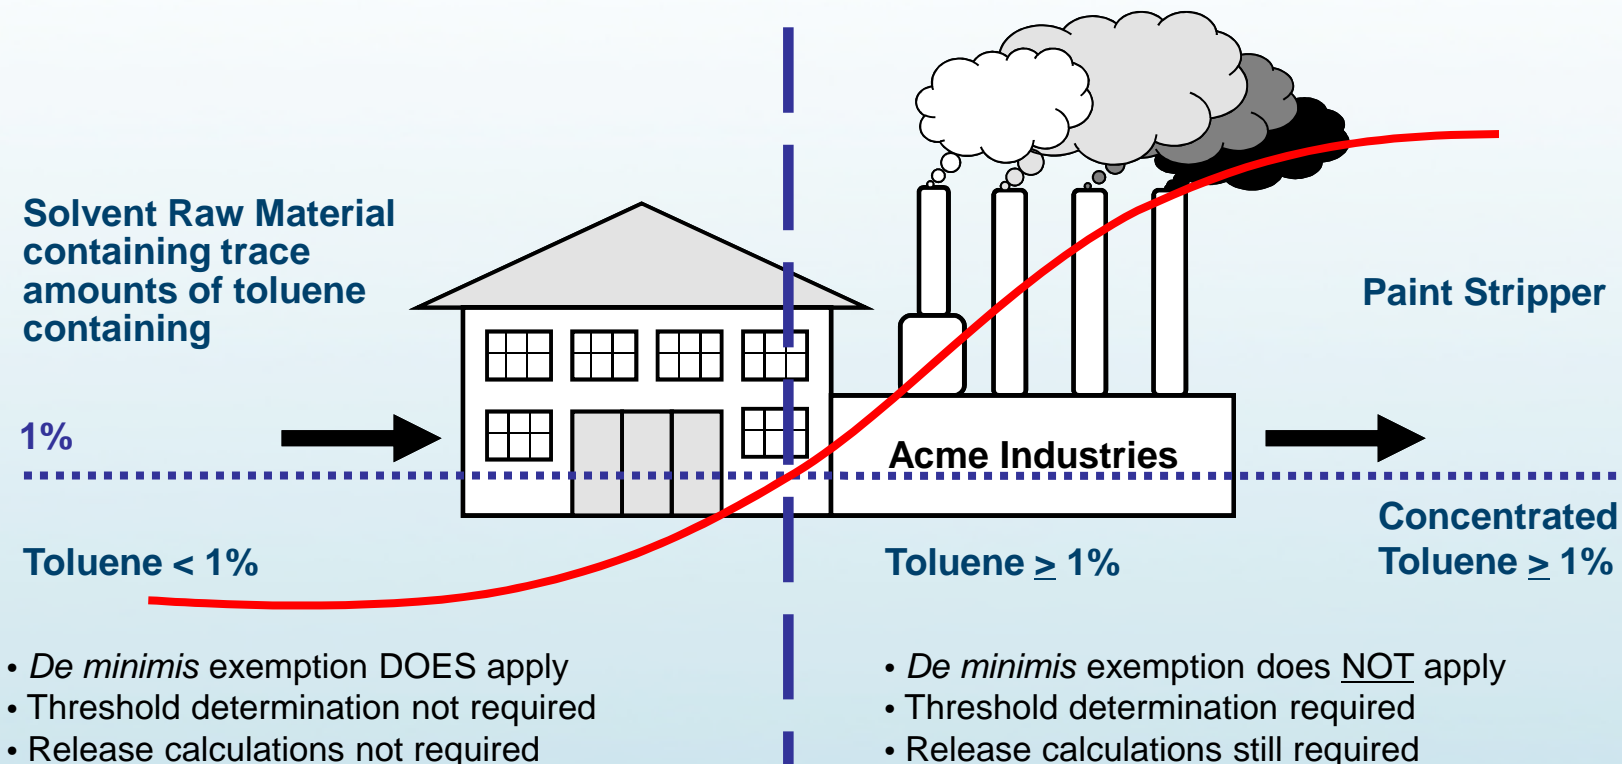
Solvent Raw Material containing trace amounts of toluene containing

1%

Toluene < 1%

Acme Industries

Toluene $\geq$ 1%

Paint Stripper

Concentrated Toluene $\geq$ 1%

• *De minimis* exemption DOES apply
• Threshold determination not required
• Release calculations not required

• *De minimis* exemption does NOT apply
• Threshold determination required
• Release calculations still required